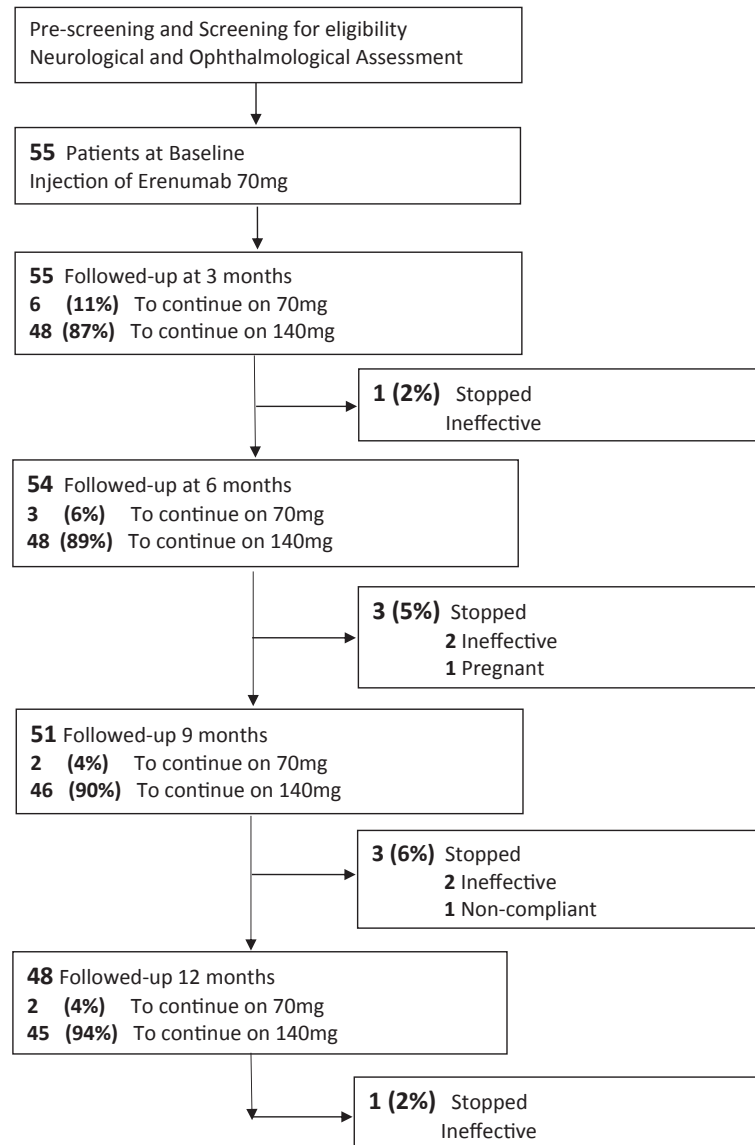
Pre-screening and Screening for eligibility
Neurological and Ophthalmological Assessment

**55** Patients at Baseline
Injection of Erenumab 70mg

**55** Followed-up at 3 months
**6 (11%)** To continue on 70mg
**48 (87%)** To continue on 140mg

**1 (2%)** Stopped
Ineffective

**54** Followed-up at 6 months
**3 (6%)** To continue on 70mg
**48 (89%)** To continue on 140mg

**3 (5%)** Stopped
**2** Ineffective
**1** Pregnant

**51** Followed-up 9 months
**2 (4%)** To continue on 70mg
**46 (90%)** To continue on 140mg

**3 (6%)** Stopped
**2** Ineffective
**1** Non-compliant

**48** Followed-up 12 months
**2 (4%)** To continue on 70mg
**45 (94%)** To continue on 140mg

**1 (2%)** Stopped
Ineffective